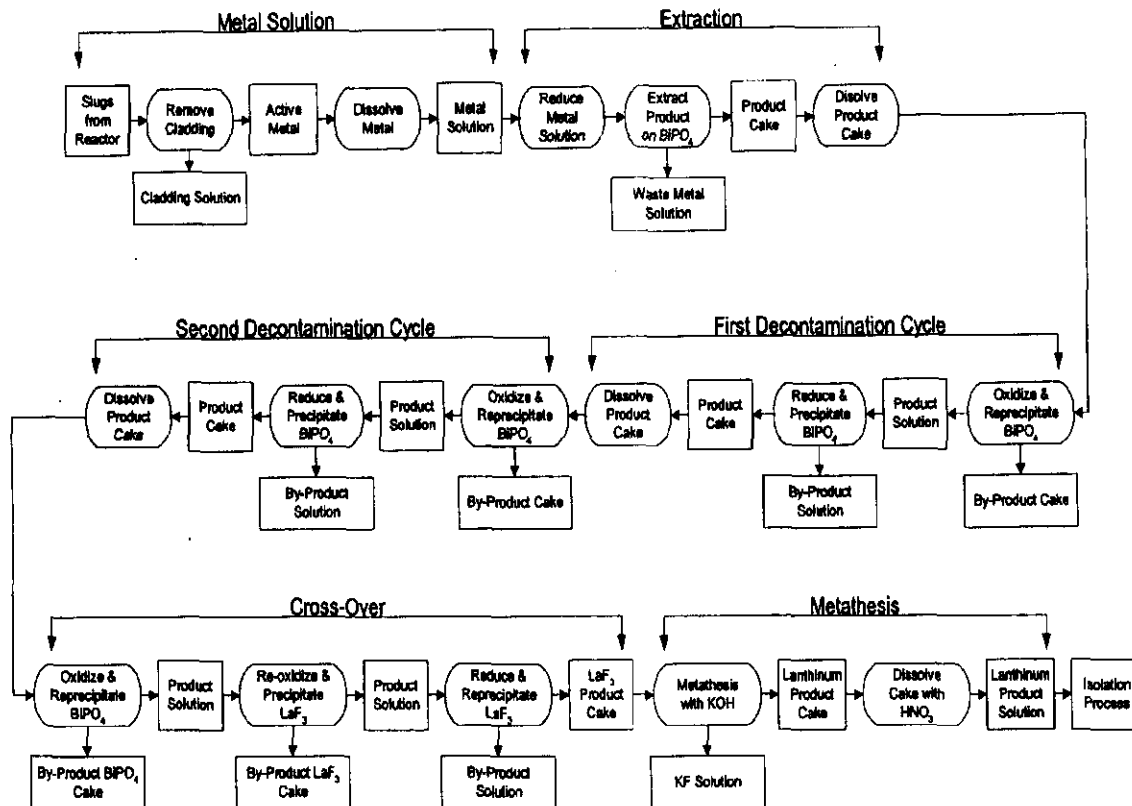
Metal Solution

Extraction

Slugs from Reactor

Remove Cladding

Active Metal

Dissolve Metal

Metal Solution

Reduce Metal Solution

Extract Product on $BiPO_4$

Product Cake

Disolve Product Cake

Cladding Solution

Waste Metal Solution

Second Decontamination Cycle

First Decontamination Cycle

Dissolve Product Cake

Product Cake

Reduce & Precipitate $BiPO_4$

Product Solution

Oxidize & Reprecipitate $BiPO_4$

Dissolve Product Cake

Product Cake

Reduce & Precipitate $BiPO_4$

Product Solution

Oxidize & Reprecipitate $BiPO_4$

By-Product Solution

By-Product Cake

By-Product Solution

By-Product Cake

Cross-Over

Metathesis

Oxidize & Reprecipitate $BiPO_4$

Product Solution

Re-oxidize & Precipitate $LaF_3$

Product Solution

Reduce & Reprecipitate $LaF_3$

$LaF_3$ Product Cake

Metathesis with KOH

Lanthinum Product Cake

Dissolve Cake with $HNO_3$

Lanthinum Product Solution

Isolation Process

By-Product $BiPO_4$ Cake

By-Product $LaF_3$ Cake

By-Product Solution

KF Solution